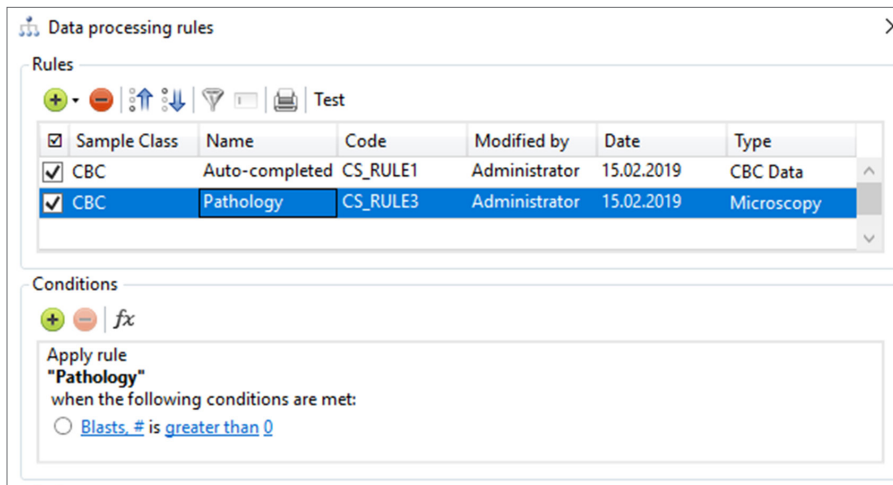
Data processing rules

Rules

Test

| ☑ | Sample Class | Name | Code | Modified by | Date | Type |
|---|---|---|---|---|---|---|
| ☑ | CBC | Auto-completed | CS_RULE1 | Administrator | 15.02.2019 | CBC Data |
| ☑ | CBC | Pathology | CS_RULE3 | Administrator | 15.02.2019 | Microscopy |

Conditions

$fx$

Apply rule
**"Pathology"**
when the following conditions are met:
Blasts, # is greater than 0